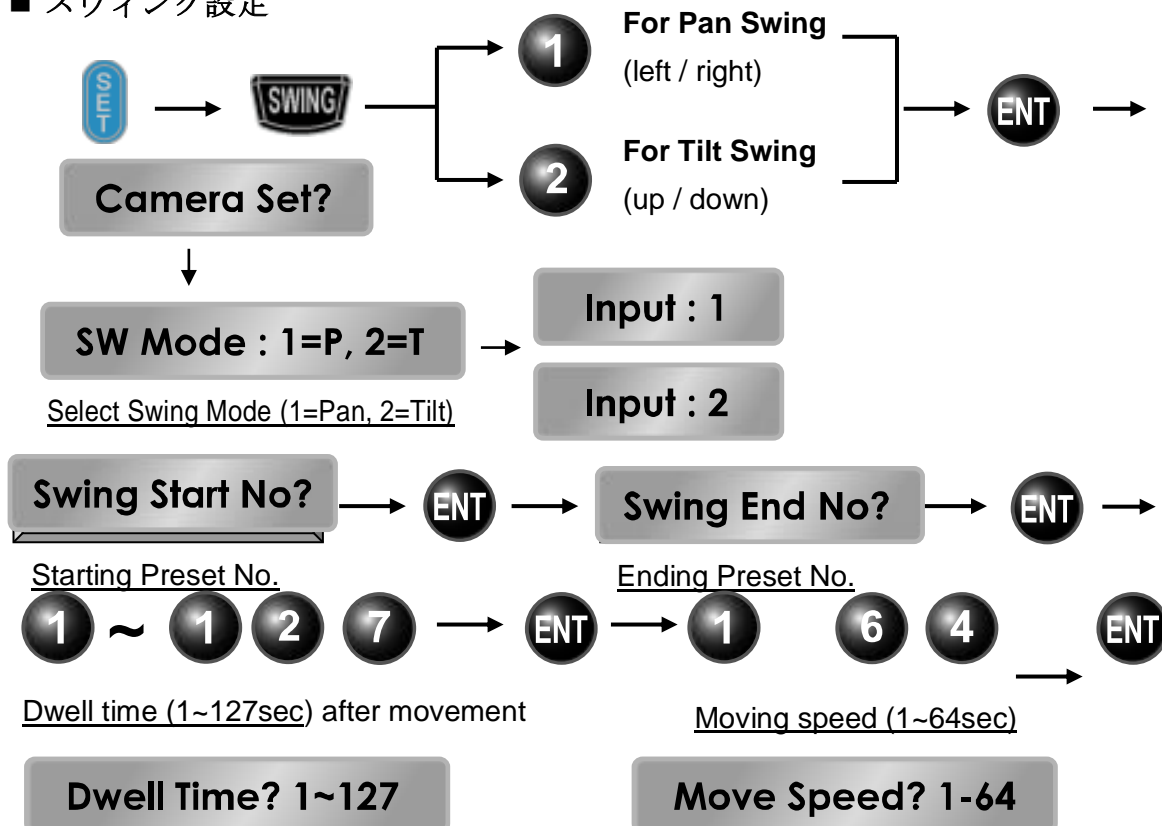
■ スウィング設定

SET SWING

1 For Pan Swing (left / right)

2 For Tilt Swing (up / down)

ENT

Camera Set?

SW Mode : 1=P, 2=T

Input : 1

Input : 2

Select Swing Mode (1=Pan, 2=Tilt)

Swing Start No? ENT Swing End No? ENT

Starting Preset No.

Ending Preset No.

1 ~ 1 2 7 ENT 1 6 4 ENT

Dwell time (1~127sec) after movement

Moving speed (1~64sec)

Dwell Time? 1~127

Move Speed? 1-64